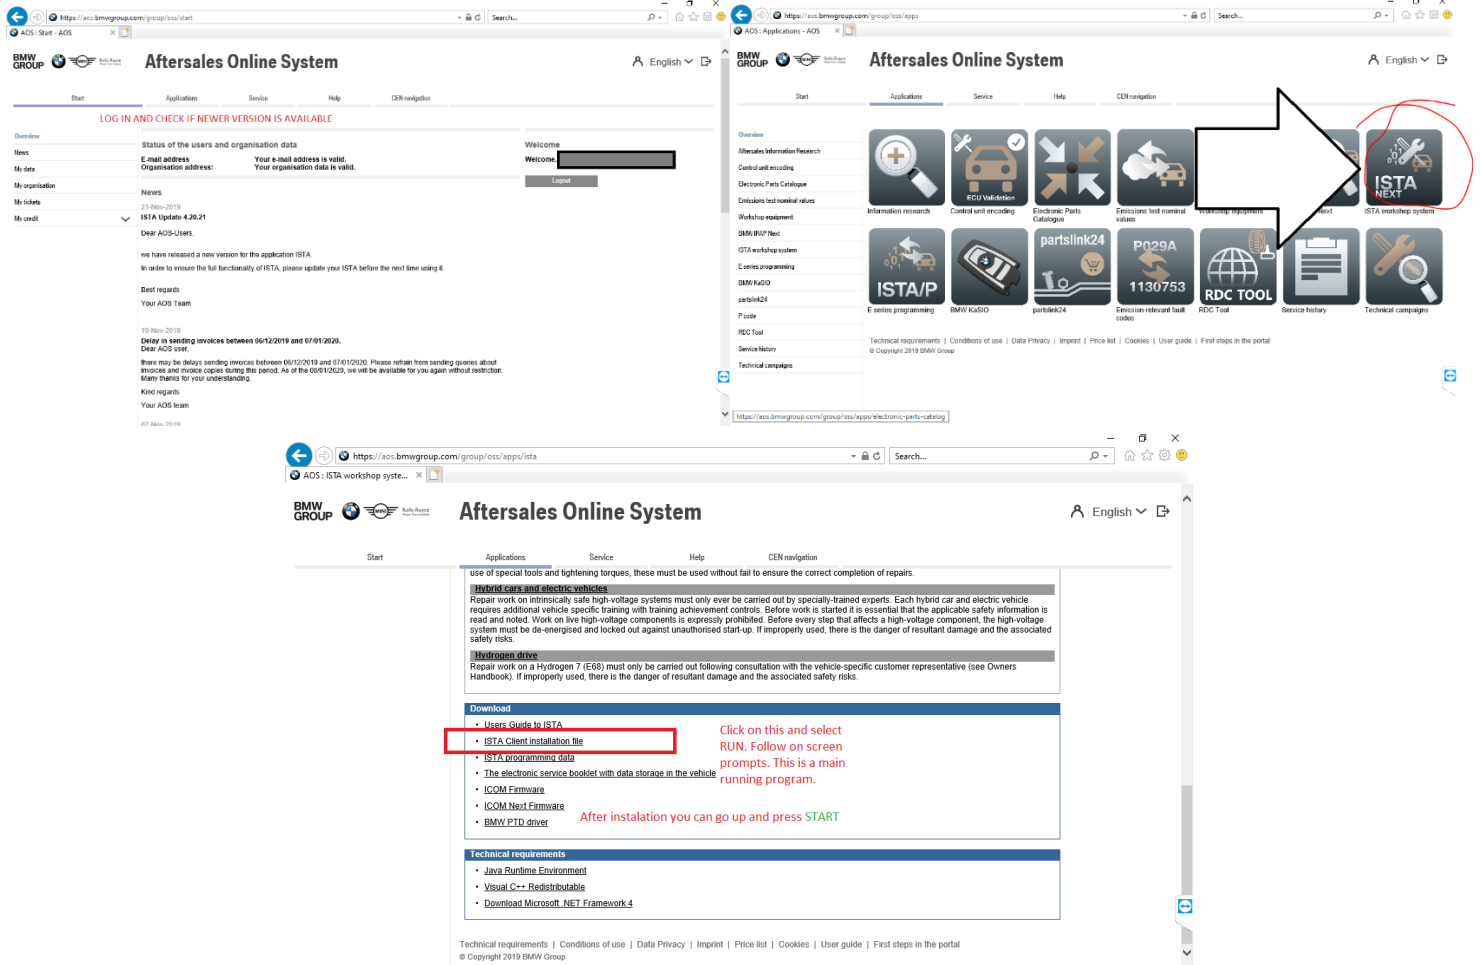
https://aos.bmwgroup.com/group/oss/start
Search...
AOS : Start - AOS

BMW GROUP

Aftersales Online System

English

Start Applications Service Help CEN navigation

LOG IN AND CHECK IF NEWER VERSION IS AVAILABLE

Overview
News
My data
My organisation
My tickets
My credit

Status of the users and organisation data
E-mail address Your e-mail address is valid.
Organisation address: Your organisation data is valid.

Welcome
Welcome,
Logout

News
21-Nov-2019
ISTA Update 4.20.21
Dear AOS-Users,

we have released a new version for the application ISTA.
In order to ensure the full functionality of ISTA, please update your ISTA before the next time using it.

Best regards
Your AOS Team

19-Nov-2019
Delay in sending invoices between 06/12/2019 and 07/01/2020.
Dear AOS user,
there may be delays sending invoices between 06/12/2019 and 07/01/2020. Please refrain from sending queries about invoices and invoice copies during this period. As of the 08/01/2020, we will be available for you again without restriction. Many thanks for your understanding.
Kind regards
Your AOS team

https://aos.bmwgroup.com/group/oss/apps
Search...
AOS : Applications - AOS

BMW GROUP

Aftersales Online System

English

Start Applications Service Help CEN navigation

Overview
Aftersales Information Research
Control unit encoding
Electronic Parts Catalogue
Emissions test nominal values
Workshop equipment
BMW IRAP Next
ISTA workshop system
E series programming
BMW KaSIO
partslink24
P code
RDC Tool
Service history
Technical campaigns

Information research
ECU Validation
Control unit encoding
Electronic Parts Catalogue
Emissions test nominal values
Workshop equipment
Next
ISTA NEXT
ISTA workshop system
ISTA/P
E series programming
BMW KaSIO
partslink24
partslink24
P029A 1130753
Emission-relevant fault codes
RDC TOOL
RDC Tool
Service history
Technical campaigns

Technical requirements | Conditions of use | Data Privacy | Imprint | Price list | Cookies | User guide | First steps in the portal
© Copyright 2019 BMW Group

https://aos.bmwgroup.com/group/oss/apps/electronic-parts-catalog

https://aos.bmwgroup.com/group/oss/apps/ista
Search...
AOS : ISTA workshop syste...

BMW GROUP

Aftersales Online System

English

Start Applications Service Help CEN navigation

use of special tools and tightening torques, these must be used without fail to ensure the correct completion of repairs.

Hybrid cars and electric vehicles
Repair work on intrinsically safe high-voltage systems must only ever be carried out by specially-trained experts. Each hybrid car and electric vehicle requires additional vehicle specific training with training achievement controls. Before work is started it is essential that the applicable safety information is read and noted. Work on live high-voltage components is expressly prohibited. Before every step that affects a high-voltage component, the high-voltage system must be de-energised and locked out against unauthorised start-up. If improperly used, there is the danger of resultant damage and the associated safety risks.

Hydrogen drive
Repair work on a Hydrogen 7 (E68) must only be carried out following consultation with the vehicle-specific customer representative (see Owners Handbook). If improperly used, there is the danger of resultant damage and the associated safety risks.

Download
• Users Guide to ISTA
• ISTA Client installation file
• ISTA programming data
• The electronic service booklet with data storage in the vehicle
• ICOM Firmware
• ICOM Next Firmware
• BMW PTD driver

Click on this and select RUN. Follow on screen prompts. This is a main running program.

After instalation you can go up and press START

Technical requirements
• Java Runtime Environment
• Visual C++ Redistributable
• Download Microsoft .NET Framework 4

Technical requirements | Conditions of use | Data Privacy | Imprint | Price list | Cookies | User guide | First steps in the portal
© Copyright 2019 BMW Group